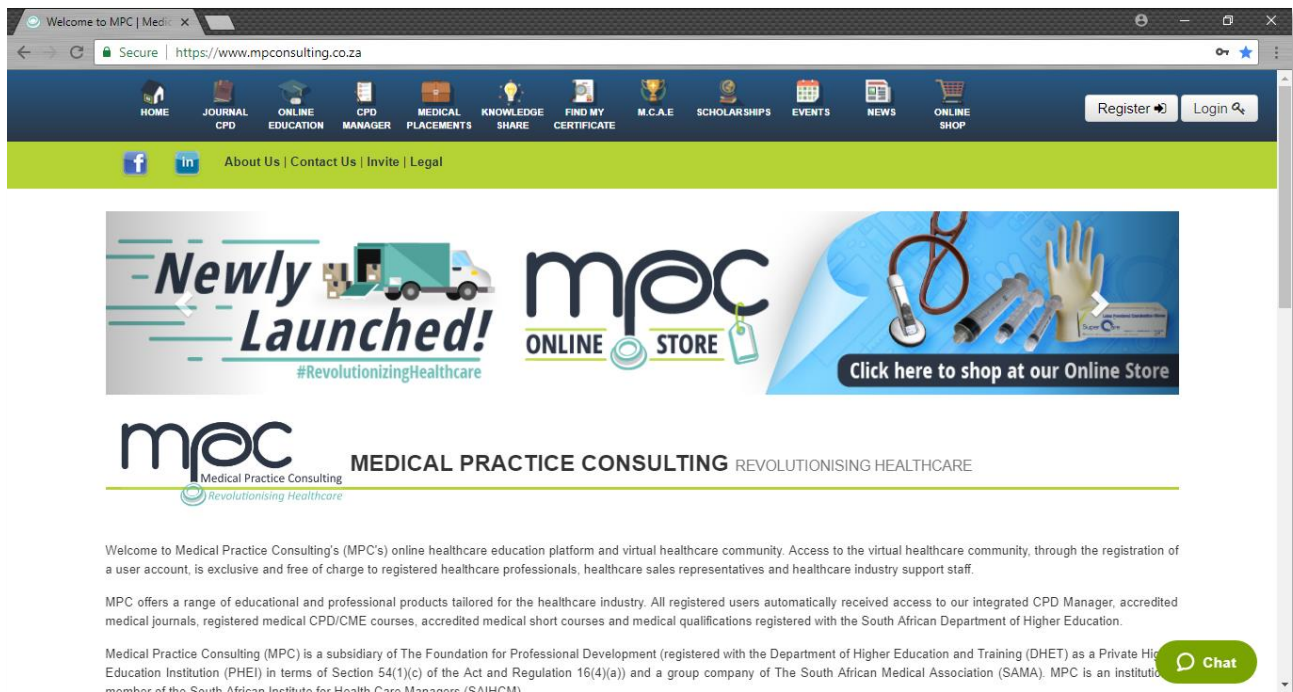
Welcome to MPC | Medic ×

Secure | https://www.mpconsulting.co.za

HOME | JOURNAL CPD | ONLINE EDUCATION | CPD MANAGER | MEDICAL PLACEMENTS | KNOWLEDGE SHARE | FIND MY CERTIFICATE | M.C.A.E | SCHOLARSHIPS | EVENTS | NEWS | ONLINE SHOP

Register | Login

About Us | Contact Us | Invite | Legal

Newly Launched!
#RevolutionizingHealthcare

mpc
ONLINE STORE

Click here to shop at our Online Store

mpc
Medical Practice Consulting
Revolutionising Healthcare

MEDICAL PRACTICE CONSULTING REVOLUTIONISING HEALTHCARE

Welcome to Medical Practice Consulting's (MPC's) online healthcare education platform and virtual healthcare community. Access to the virtual healthcare community, through the registration of a user account, is exclusive and free of charge to registered healthcare professionals, healthcare sales representatives and healthcare industry support staff.

MPC offers a range of educational and professional products tailored for the healthcare industry. All registered users automatically received access to our integrated CPD Manager, accredited medical journals, registered medical CPD/CME courses, accredited medical short courses and medical qualifications registered with the South African Department of Higher Education.

Medical Practice Consulting (MPC) is a subsidiary of The Foundation for Professional Development (registered with the Department of Higher Education and Training (DHET) as a Private Hig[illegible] Education Institution (PHEI) in terms of Section 54(1)(c) of the Act and Regulation 16(4)(a)) and a group company of The South African Medical Association (SAMA). MPC is an institutio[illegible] member of the South African Institute for Health Care Managers (SAIHCM)

Chat